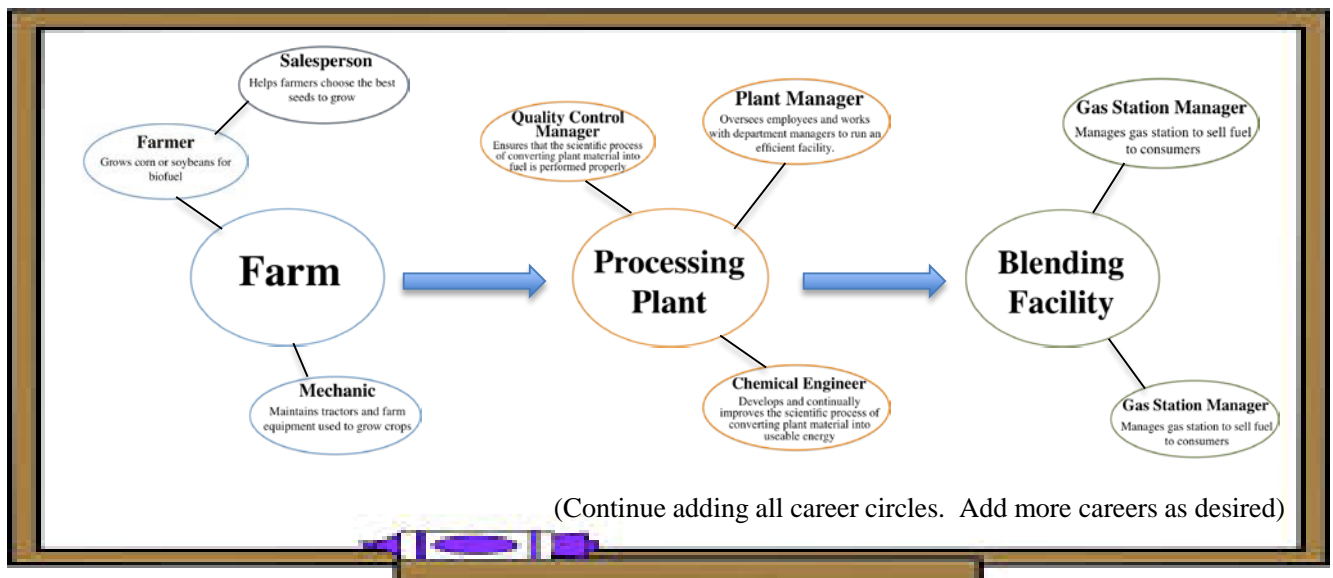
Salesperson
Helps farmers choose the best seeds to grow

Farmer
Grows corn or soybeans for biofuel

Farm

Mechanic
Maintains tractors and farm equipment used to grow crops

Quality Control Manager
Ensures that the scientific process of converting plant material into fuel is performed properly

Plant Manager
Oversees employees and works with department managers to run an efficient facility.

Processing Plant

Chemical Engineer
Develops and continually improves the scientific process of converting plant material into useable energy

Gas Station Manager
Manages gas station to sell fuel to consumers

Blending Facility

Gas Station Manager
Manages gas station to sell fuel to consumers

(Continue adding all career circles. Add more careers as desired)